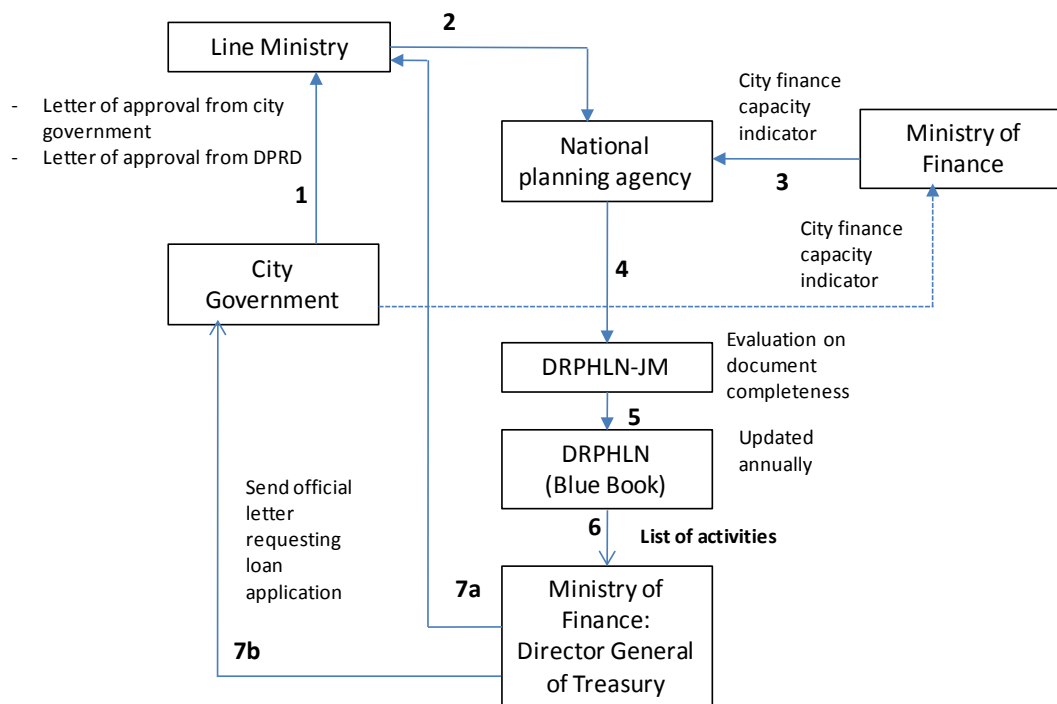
Line Ministry

2

- Letter of approval from city government
- Letter of approval from DPRD

1

City finance capacity indicator

National planning agency

3

Ministry of Finance

City finance capacity indicator

City Government

4

DRPHLN-JM

Evaluation on document completeness

5

DRPHLN (Blue Book)

Updated annually

Send official letter requesting loan application

6

List of activities

7a

Ministry of Finance: Director General of Treasury

7b